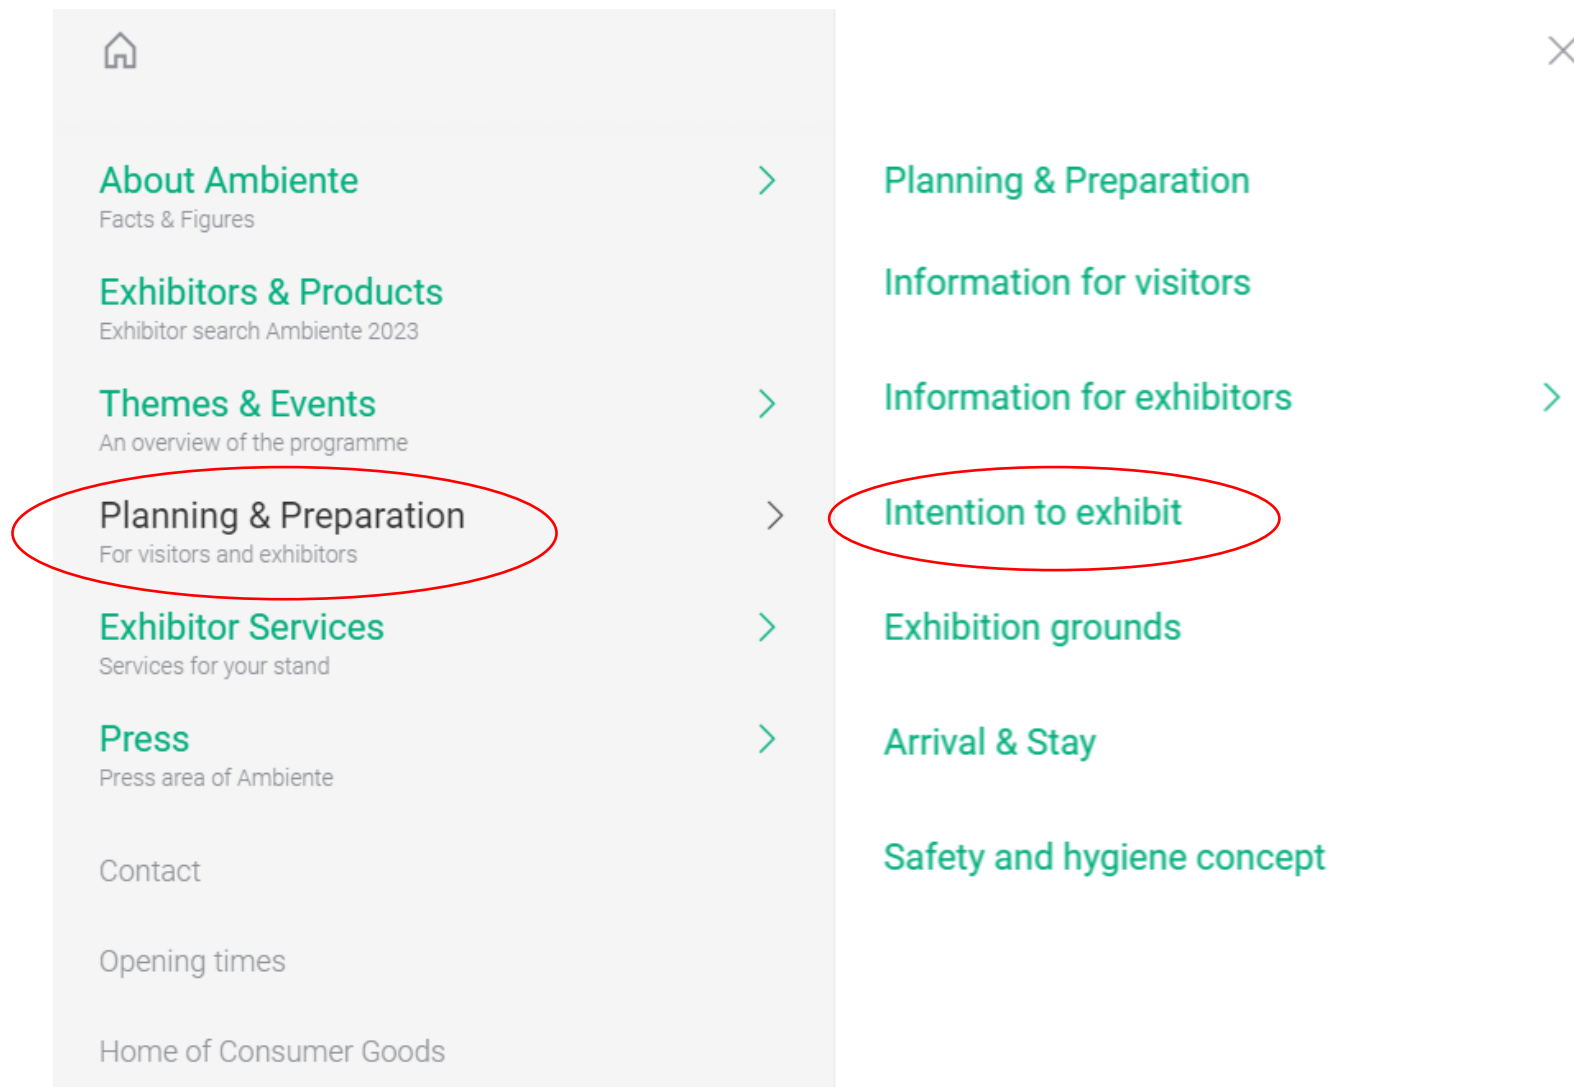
About Ambiente
Facts & Figures

Exhibitors & Products
Exhibitor search Ambiente 2023

Themes & Events
An overview of the programme

Planning & Preparation
For visitors and exhibitors

Exhibitor Services
Services for your stand

Press
Press area of Ambiente

Contact

Opening times

Home of Consumer Goods

Planning & Preparation

Information for visitors

Information for exhibitors

Intention to exhibit

Exhibition grounds

Arrival & Stay

Safety and hygiene concept